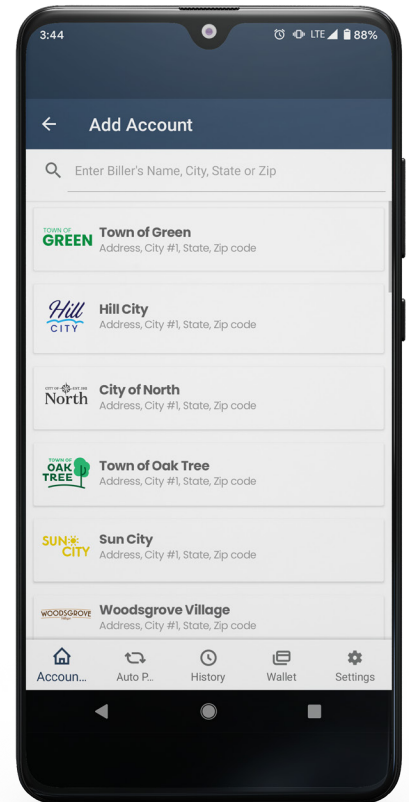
3:44 LTE 88%

Add Account

Enter Biller's Name, City, State or Zip

TOWN OF GREEN
Town of Green
Address, City #1, State, Zip code

Hill CITY
Hill City
Address, City #1, State, Zip code

CITY OF EST. 1888 North
City of North
Address, City #1, State, Zip code

TOWN OF OAK TREE
Town of Oak Tree
Address, City #1, State, Zip code

SUN CITY
Sun City
Address, City #1, State, Zip code

WOODSGROVE
Woodsgrove Village
Address, City #1, State, Zip code

Accoun... Auto P... History Wallet Settings